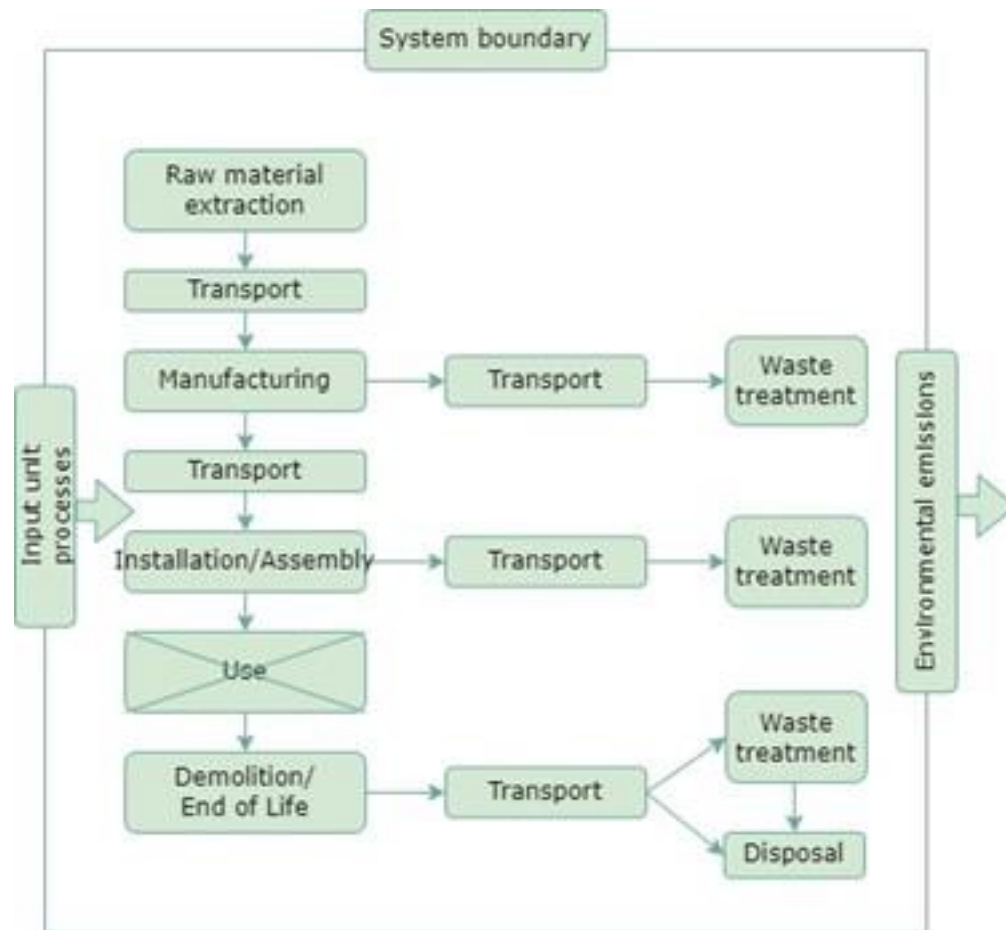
System boundary

Input unit processes

Raw material extraction

Transport

Manufacturing

Transport

Waste treatment

Transport

Installation/Assembly

Transport

Waste treatment

Use

Demolition/ End of Life

Transport

Waste treatment

Disposal

Environmental emissions